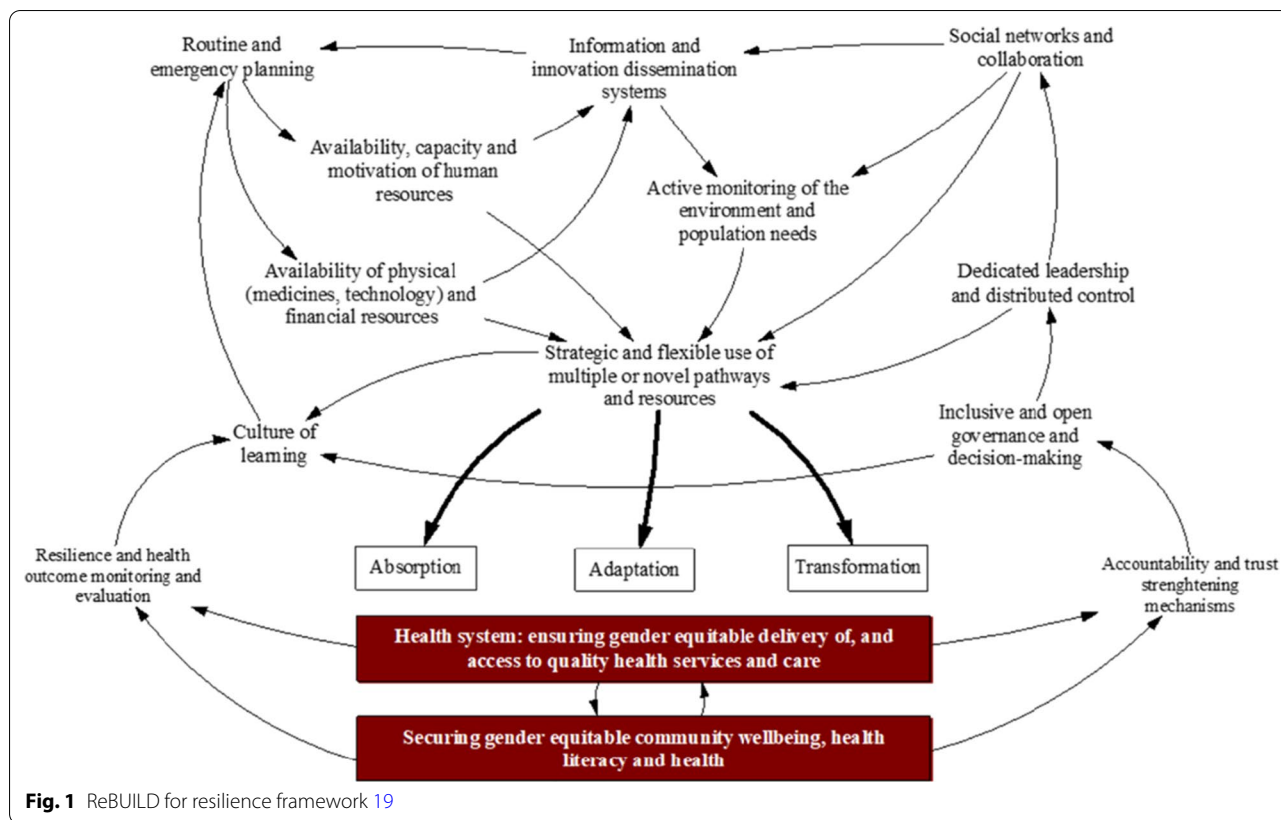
Routine and emergency planning

Information and innovation dissemination systems

Social networks and collaboration

Availability, capacity and motivation of human resources

Active monitoring of the environment and population needs

Availability of physical (medicines, technology) and financial resources

Dedicated leadership and distributed control

Strategic and flexible use of multiple or novel pathways and resources

Culture of learning

Inclusive and open governance and decision-making

Resilience and health outcome monitoring and evaluation

Absorption

Adaptation

Transformation

Accountability and trust strenghtening mechanisms

Health system: ensuring gender equitable delivery of, and access to quality health services and care

Securing gender equitable community wellbeing, health literacy and health

**Fig. 1** ReBUILD for resilience framework 19